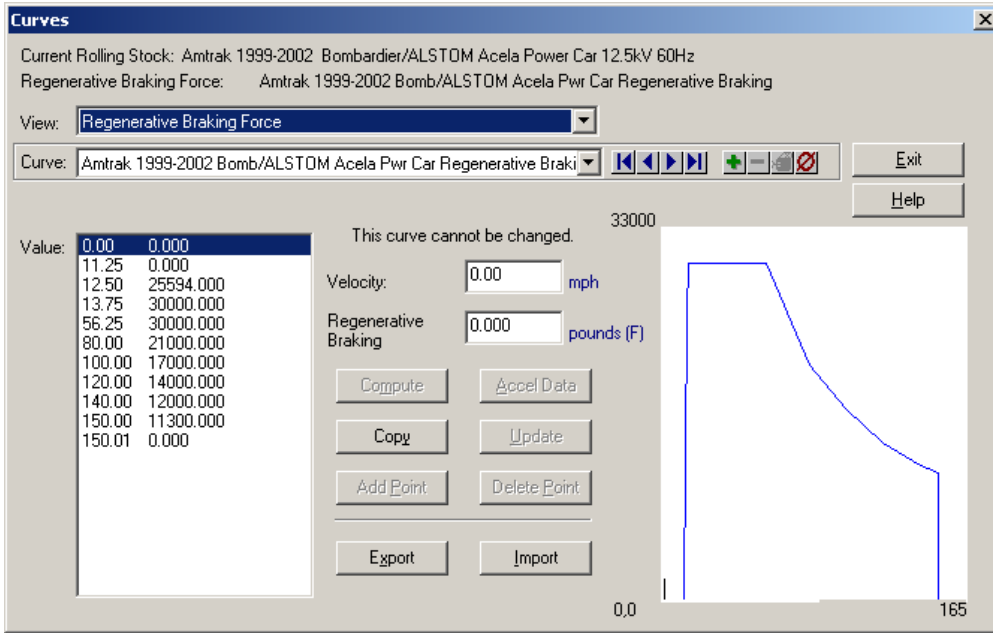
Curves

Current Rolling Stock: Amtrak 1999-2002 Bombardier/ALSTOM Acela Power Car 12.5kV 60Hz
Regenerative Braking Force: Amtrak 1999-2002 Bomb/ALSTOM Acela Pwr Car Regenerative Braking

View: Regenerative Braking Force

Curve: Amtrak 1999-2002 Bomb/ALSTOM Acela Pwr Car Regenerative Braki

Exit

Help

Value:

| | |
|---|---|
| 0.00 | 0.000 |
| 11.25 | 0.000 |
| 12.50 | 25594.000 |
| 13.75 | 30000.000 |
| 56.25 | 30000.000 |
| 80.00 | 21000.000 |
| 100.00 | 17000.000 |
| 120.00 | 14000.000 |
| 140.00 | 12000.000 |
| 150.00 | 11300.000 |
| 150.01 | 0.000 |

This curve cannot be changed.

Velocity: 0.00 mph

Regenerative Braking 0.000 pounds (F)

Compute
Accel Data
Copy
Update
Add Point
Delete Point
Export
Import

33000
0,0
165